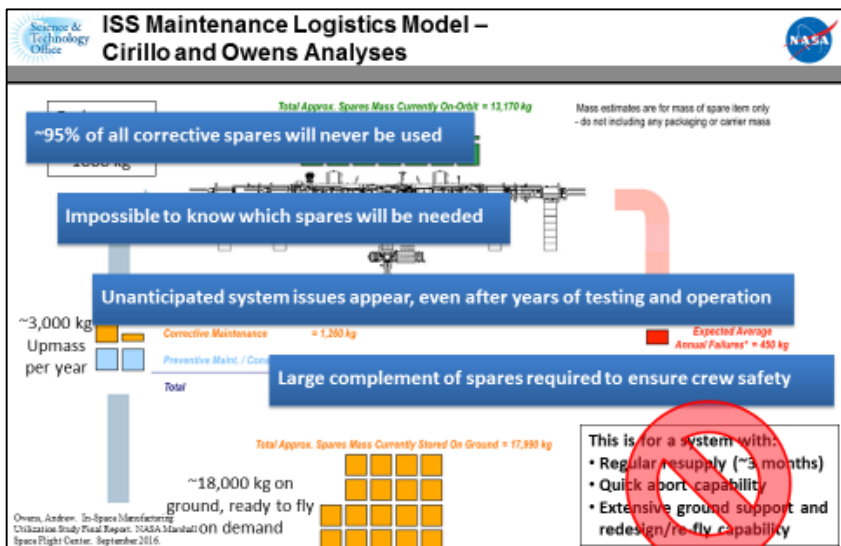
Science & Technology Office

ISS Maintenance Logistics Model – Cirillo and Owens Analyses

NASA

Total Approx. Spares Mass Currently On-Orbit = 13,170 kg

Mass estimates are for mass of spare item only - do not including any packaging or carrier mass

~95% of all corrective spares will never be used

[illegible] 1000 kg

Impossible to know which spares will be needed

Unanticipated system issues appear, even after years of testing and operation

~3,000 kg Upmass per year

Corrective Maintenance = 1,260 kg

Preventive Maint. / Con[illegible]

Total

Expected Average Annual Failures* = 450 kg

Large complement of spares required to ensure crew safety

Total Approx. Spares Mass Currently Stored On Ground = 17,990 kg

~18,000 kg on ground, ready to fly on demand

This is for a system with:
• Regular resupply (~3 months)
• Quick abort capability
• Extensive ground support and redesign/re-fly capability

Owens, Andrew. In-Space Manufacturing Utilization Study Final Report. NASA Marshall Space Flight Center. September 2016.